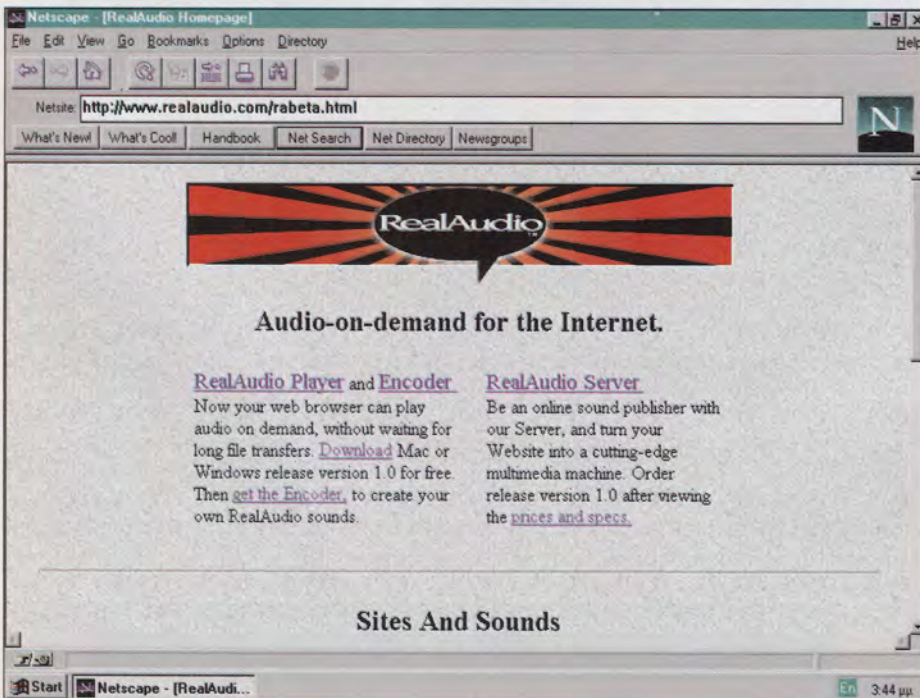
Netscape - [RealAudio Homepage]

File Edit View Go Bookmarks Options Directory Help

Netsite: http://www.realaudio.com/rabeta.html

What's New! What's Cool! Handbook Net Search Net Directory Newsgroups

N

RealAudio

Audio-on-demand for the Internet.

RealAudio Player and Encoder
Now your web browser can play audio on demand, without waiting for long file transfers. Download Mac or Windows release version 1.0 for free. Then get the Encoder, to create your own RealAudio sounds.

RealAudio Server
Be an online sound publisher with our Server, and turn your Website into a cutting-edge multimedia machine. Order release version 1.0 after viewing the prices and specs.

Sites And Sounds

Start Netscape - [RealAudi...

En 3:44 PM